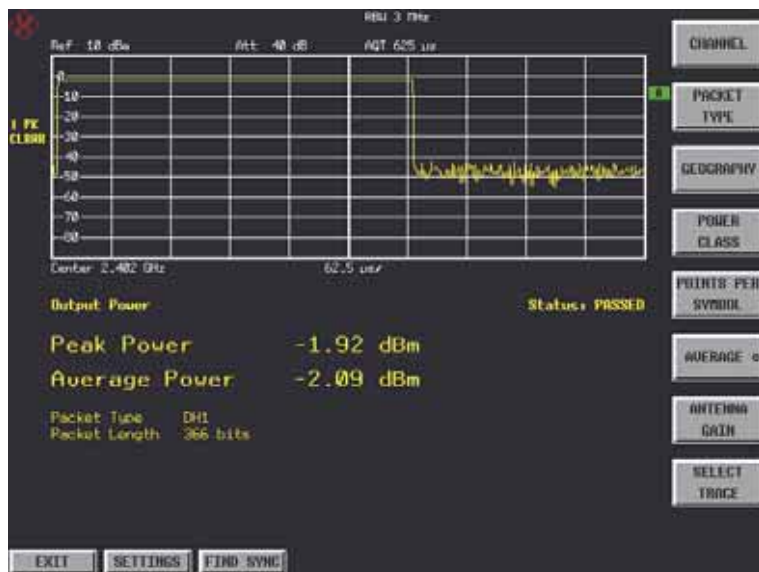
RBW 3 MHz
Ref 10 dBm Att 40 dB AQT 625 µs

CHANNEL

0
-10
-20
-30
-40
-50
-60
-70
-80

1 PK CLRWR

A

PACKET TYPE

GEOGRAPHY

POWER CLASS

Center 2.402 GHz 62.5 µs/

POINTS PER SYMBOL

Output Power Status: PASSED

Peak Power -1.92 dBm

Average Power -2.09 dBm

AVERAGE

Packet Type DH1
Packet Length 366 bits

ANTENNA GAIN

SELECT TRACE

EXIT SETTINGS FIND SYNC